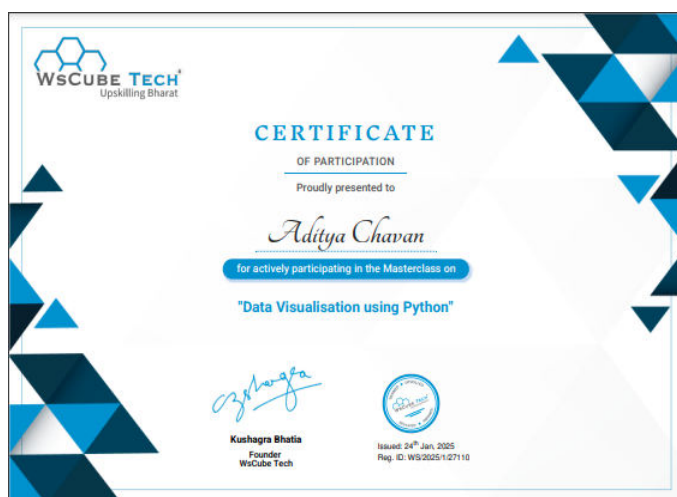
WsCube Tech®
Upskilling Bharat

CERTIFICATE
OF PARTICIPATION
Proudly presented to

Aditya Chavan

for actively participating in the Masterclass on

"Data Visualisation using Python"

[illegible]
Kushagra Bhatia
Founder
WsCube Tech

WsCube Tech

Issued: $24^{th}$ Jan, 2025
Reg. ID: WS/2025/1/27110